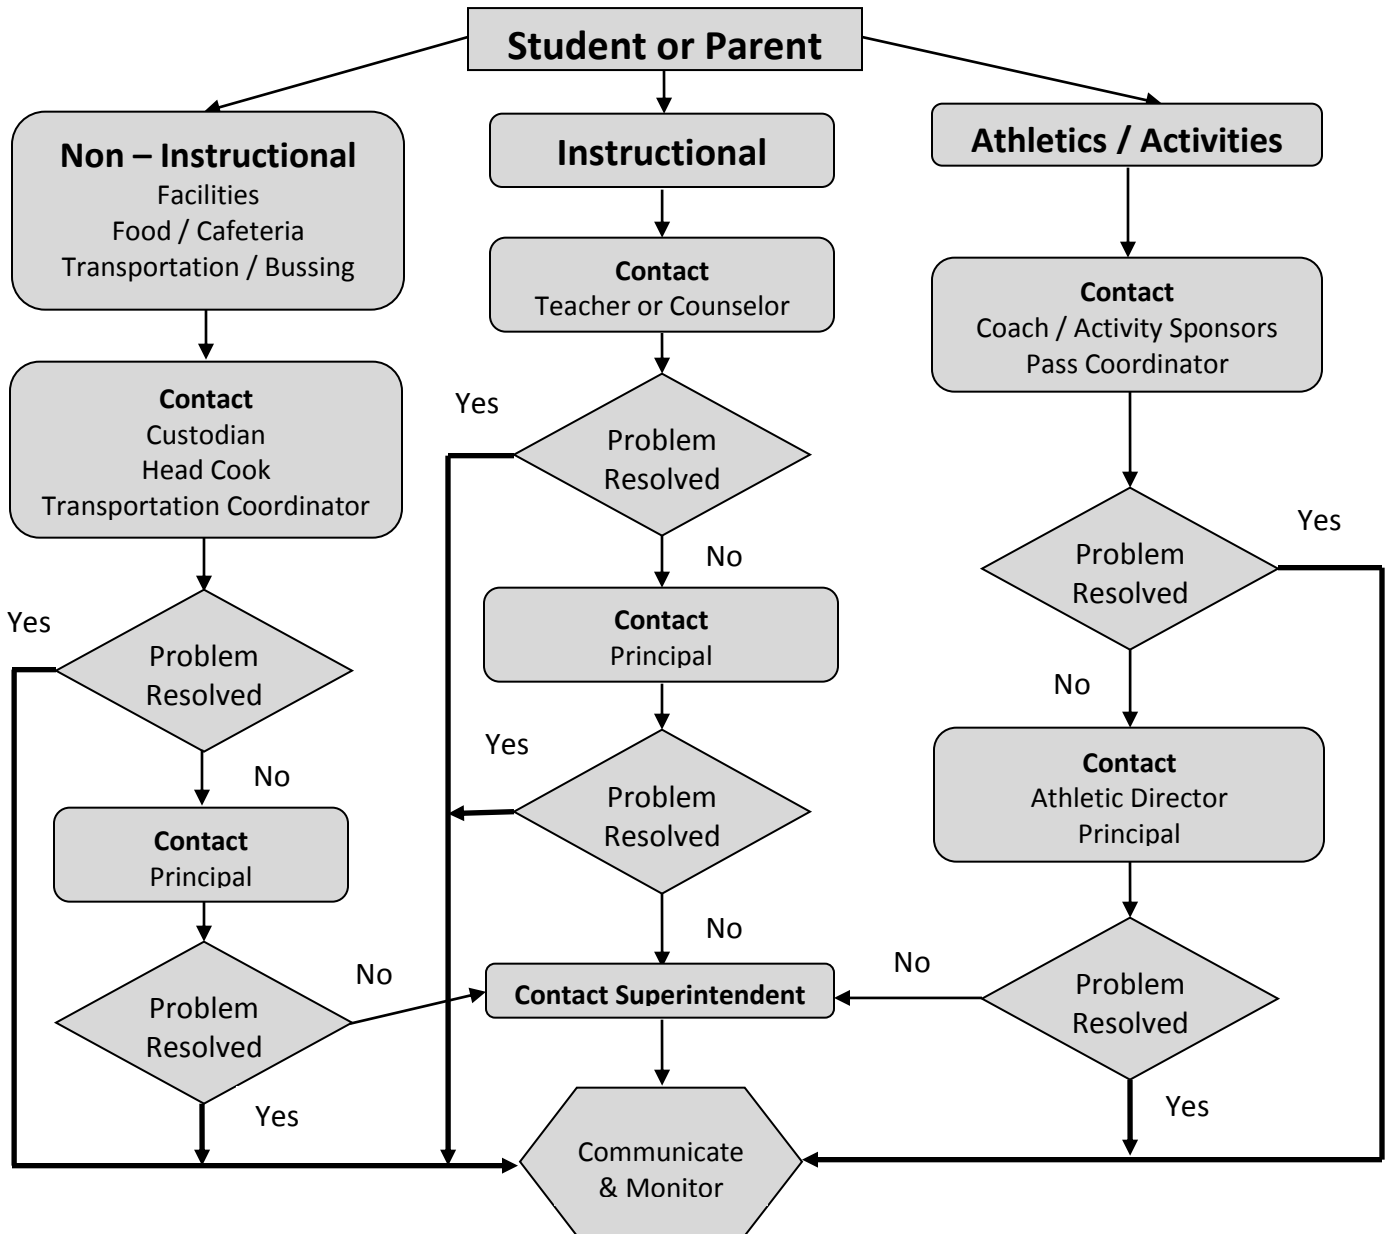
Student or Parent

Non – Instructional
Facilities
Food / Cafeteria
Transportation / Bussing

Contact
Custodian
Head Cook
Transportation Coordinator

Yes

Problem Resolved

No

Contact
Principal

Problem Resolved

No

Yes

Instructional

Contact
Teacher or Counselor

Yes

Problem Resolved

No

Contact
Principal

Yes

Problem Resolved

No

Contact Superintendent

Communicate & Monitor

Athletics / Activities

Contact
Coach / Activity Sponsors
Pass Coordinator

Yes

Problem Resolved

No

Contact
Athletic Director
Principal

No

Problem Resolved

Yes